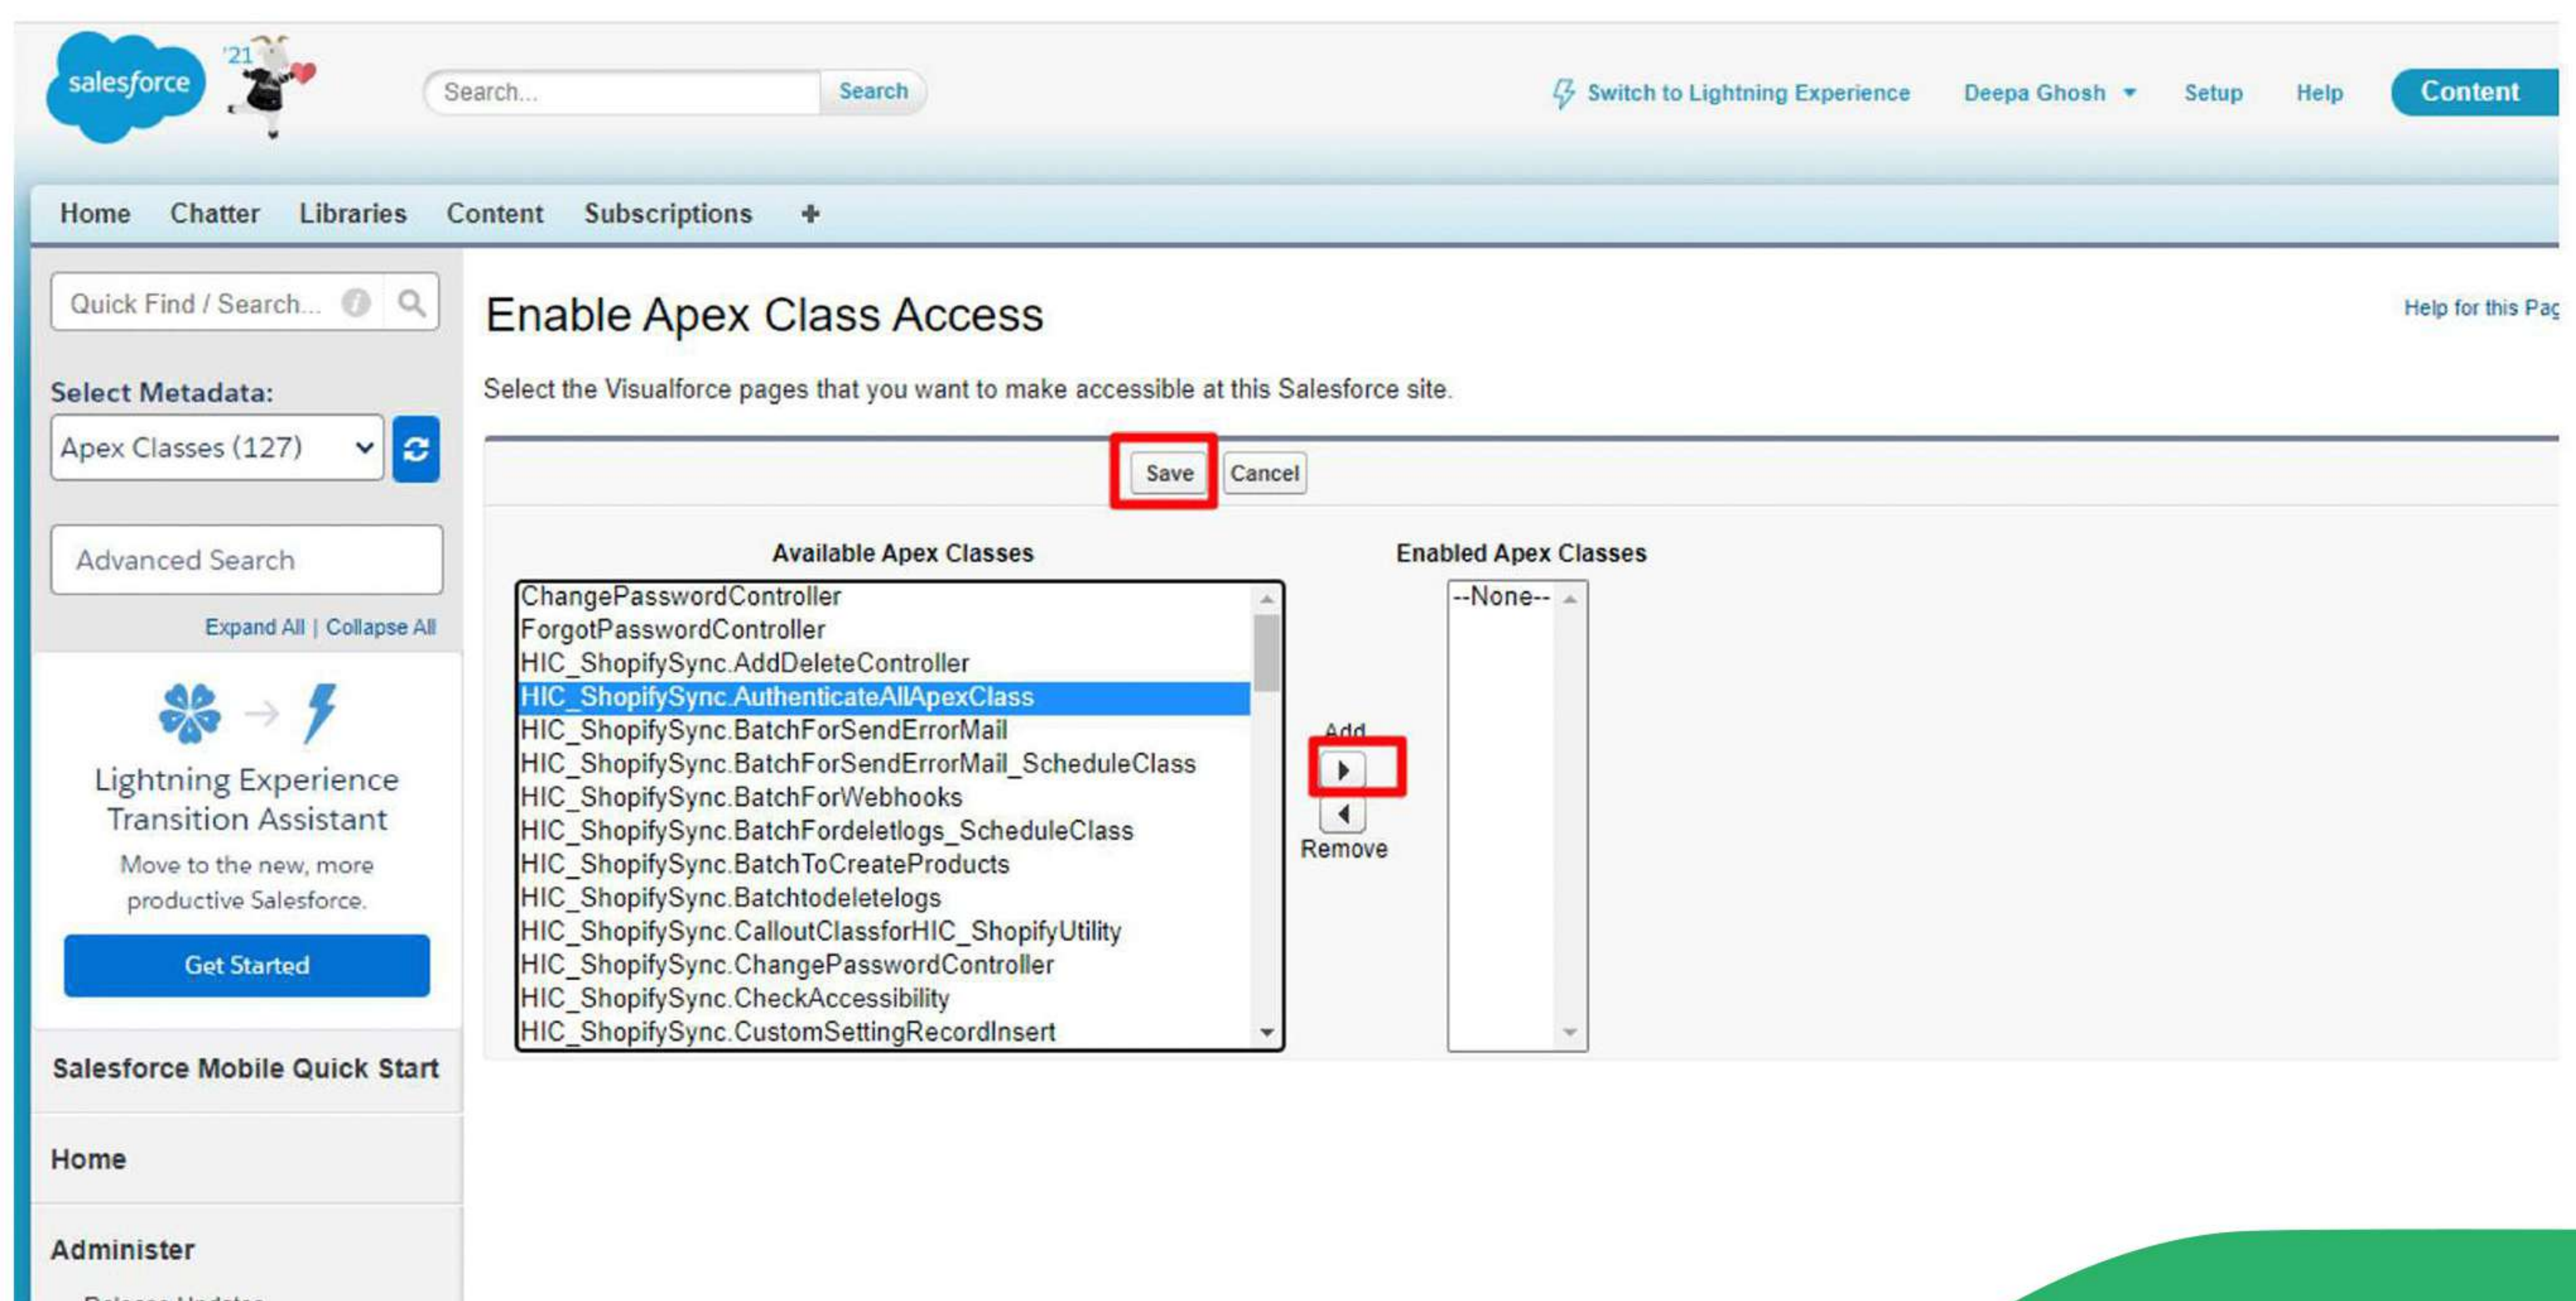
salesforce '21

Search...
Search

Switch to Lightning Experience
Deepa Ghosh
Setup
Help
Content

Home
Chatter
Libraries
Content
Subscriptions
+

Quick Find / Search...

Select Metadata:
Apex Classes (127)

Advanced Search

Expand All | Collapse All

Lightning Experience Transition Assistant
Move to the new, more productive Salesforce.
Get Started

Salesforce Mobile Quick Start

Home

Administer

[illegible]

Enable Apex Class Access

Help for this Pag

Select the Visualforce pages that you want to make accessible at this Salesforce site.

Save
Cancel

Available Apex Classes
ChangePasswordController
ForgotPasswordController
HIC_ShopifySync.AddDeleteController
HIC_ShopifySync.AuthenticateAllApexClass
HIC_ShopifySync.BatchForSendErrorMail
HIC_ShopifySync.BatchForSendErrorMail_ScheduleClass
HIC_ShopifySync.BatchForWebhooks
HIC_ShopifySync.BatchFordeletlogs_ScheduleClass
HIC_ShopifySync.BatchToCreateProducts
HIC_ShopifySync.Batchtodeletelogs
HIC_ShopifySync.CalloutClassforHIC_ShopifyUtility
HIC_ShopifySync.ChangePasswordController
HIC_ShopifySync.CheckAccessibility
HIC_ShopifySync.CustomSettingRecordInsert

Add
Remove

Enabled Apex Classes
--None--